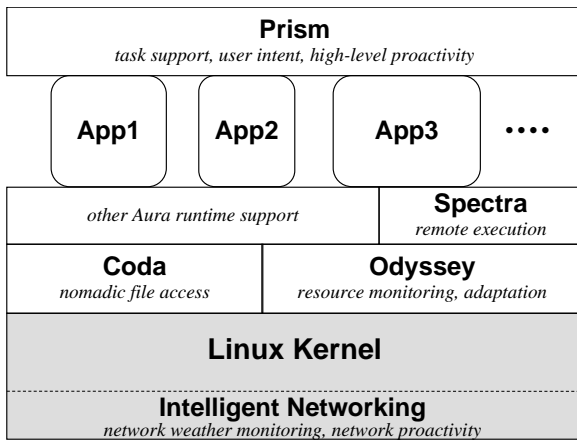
Prism
task support, user intent, high-level proactivity

App1

App2

App3

••••

other Aura runtime support

Spectra
remote execution

Coda
nomadic file access

Odyssey
resource monitoring, adaptation

Linux Kernel

Intelligent Networking
network weather monitoring, network proactivity